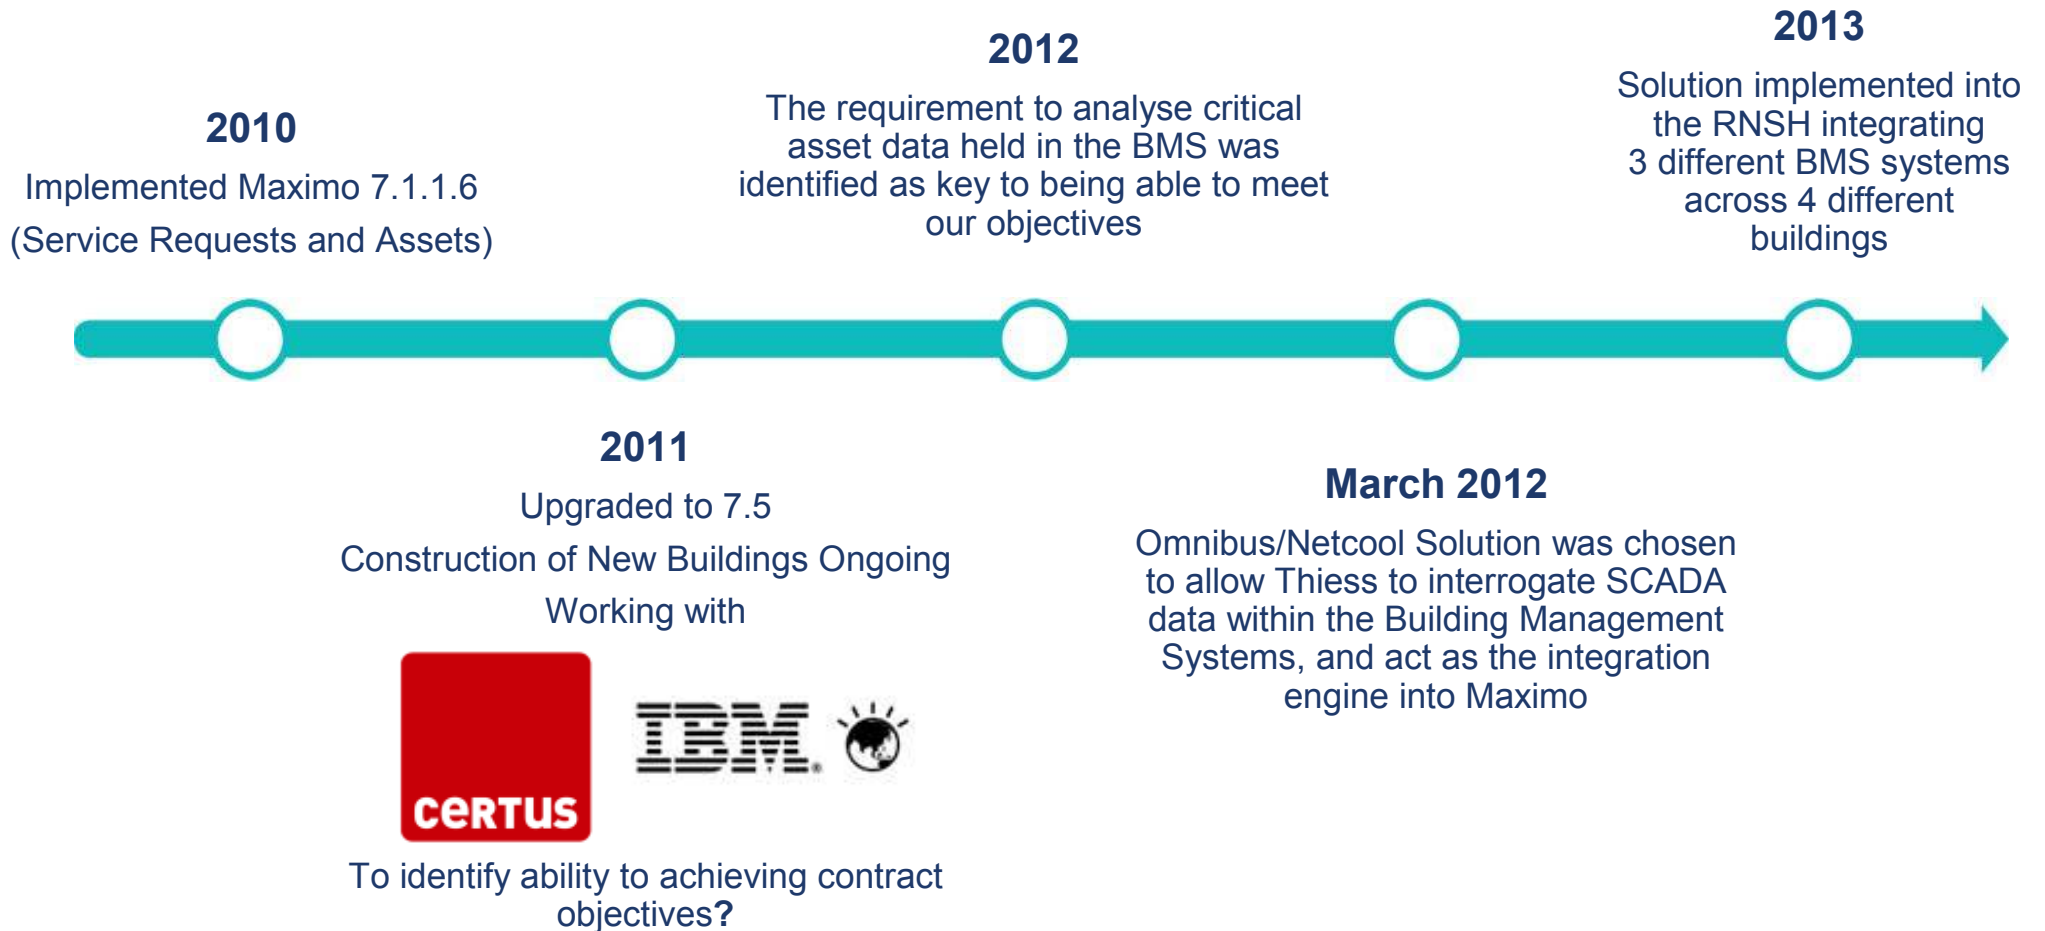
2010
Implemented Maximo 7.1.1.6
(Service Requests and Assets)

2012
The requirement to analyse critical asset data held in the BMS was identified as key to being able to meet our objectives

2013
Solution implemented into the RNSH integrating 3 different BMS systems across 4 different buildings

2011
Upgraded to 7.5
Construction of New Buildings Ongoing
Working with

certus

IBM.

To identify ability to achieving contract objectives?

March 2012
Omnibus/Netcool Solution was chosen to allow Thiess to interrogate SCADA data within the Building Management Systems, and act as the integration engine into Maximo